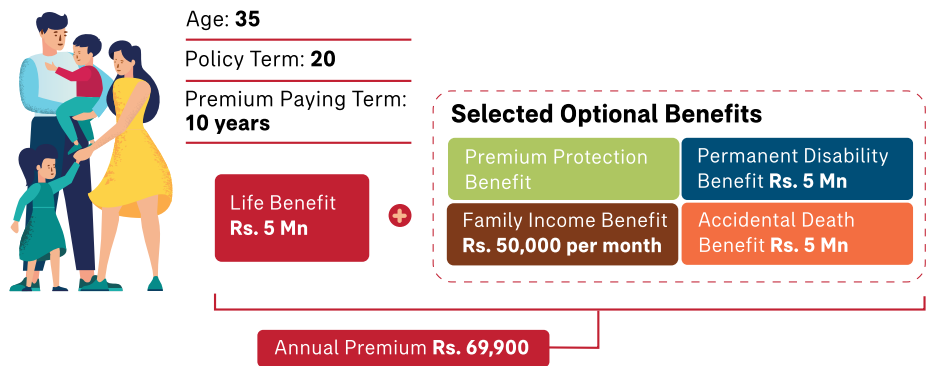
Age: 35

Policy Term: 20

Premium Paying Term: 10 years

Life Benefit Rs. 5 Mn

Selected Optional Benefits

Premium Protection Benefit

Permanent Disability Benefit Rs. 5 Mn

Family Income Benefit Rs. 50,000 per month

Accidental Death Benefit Rs. 5 Mn

Annual Premium Rs. 69,900